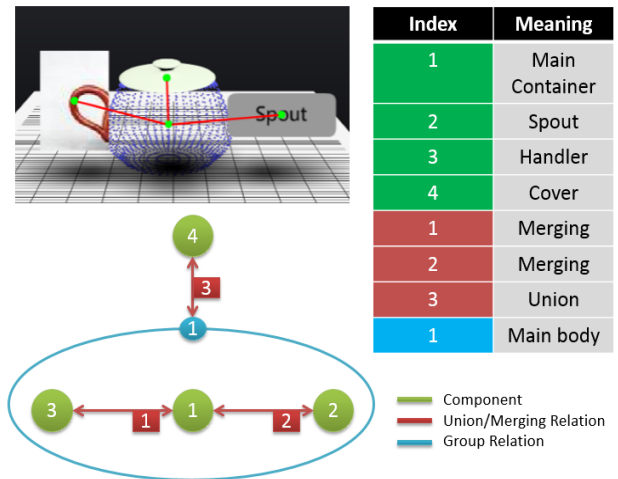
Spout

| Index | Meaning |
|---|---|
| 1 | Main Container |
| 2 | Spout |
| 3 | Handler |
| 4 | Cover |
| 1 | Merging |
| 2 | Merging |
| 3 | Union |
| 1 | Main body |

4
3
1
3
1
1
2
2

Component
Union/Merging Relation
Group Relation